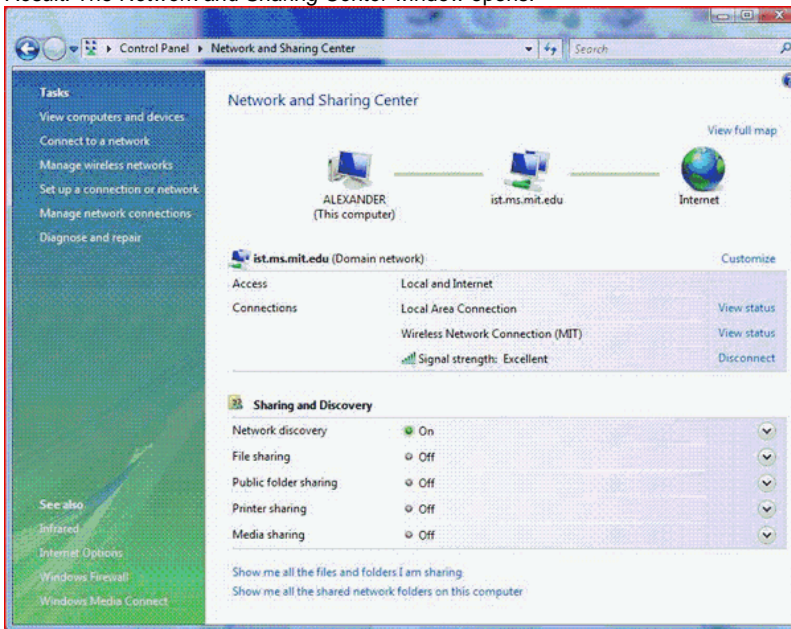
Result: The Network and Sharing Center window opens.

Control Panel ▸ Network and Sharing Center

Search

Tasks
View computers and devices
Connect to a network
Manage wireless networks
Set up a connection or network
Manage network connections
Diagnose and repair

Network and Sharing Center

View full map

ALEXANDER
(This computer)

ist.ms.mit.edu

Internet

ist.ms.mit.edu (Domain network)

Customize

| Access | Local and Internet | |
|---|---|---|
| Connections | Local Area Connection | View status |
| | Wireless Network Connection (MIT) | View status |
| | Signal strength: Excellent | Disconnect |

Sharing and Discovery

| Network discovery | On |
|---|---|
| File sharing | Off |
| Public folder sharing | Off |
| Printer sharing | Off |
| Media sharing | Off |

Show me all the files and folders I am sharing
Show me all the shared network folders on this computer

See also
Infrared
Internet Options
Windows Firewall
Windows Media Connect